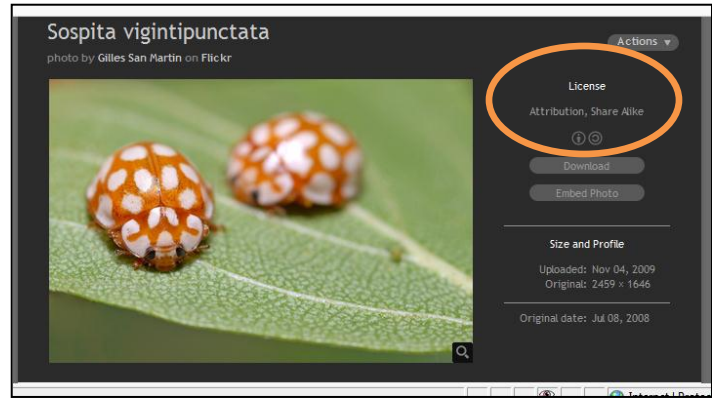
Sospita vigintipunctata

photo by Gilles San Martin on Flickr

Actions ▼

License

Attribution, Share Alike

Download

Embed Photo

Size and Profile

Uploaded: Nov 04, 2009
Original: 2459 × 1646

Original date: Jul 08, 2008

Internet | Protec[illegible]